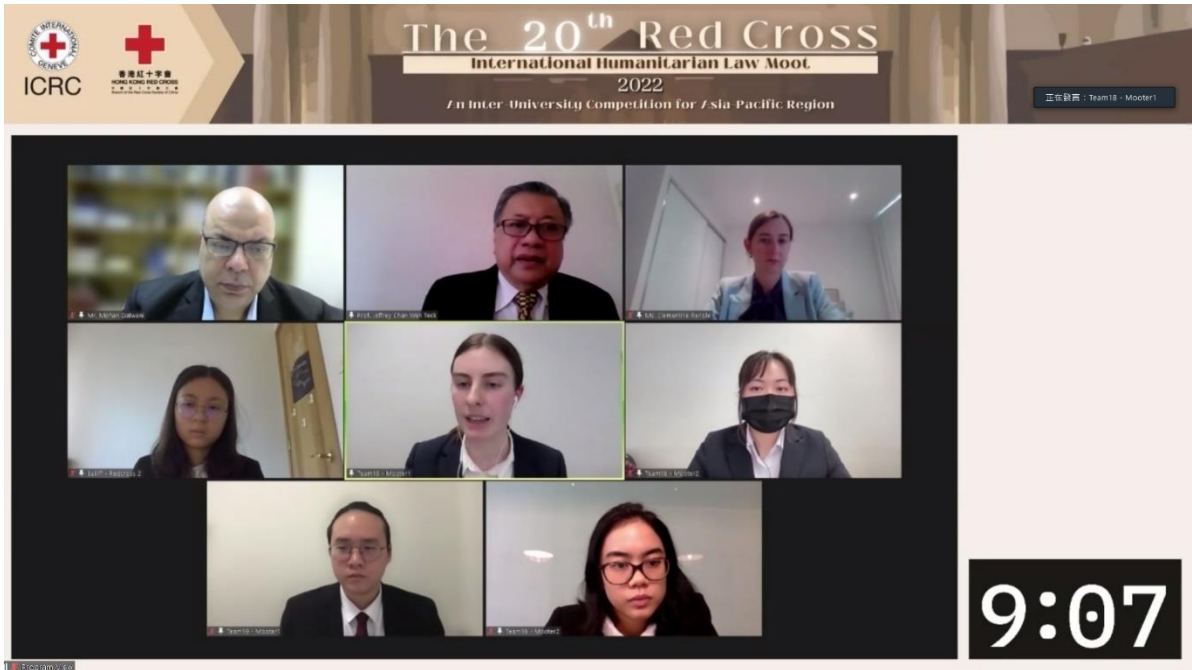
COMITÉ INTERNATIONAL GENÈVE
ICRC
香港紅十字會
HONG KONG RED CROSS

The 20th Red Cross
International Humanitarian Law Moot
2022
7th Inter-University Competition for Asia-Pacific Region

正在發言：Team18 - Mooter1

Mr. Mohan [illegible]
Prof. Jeffrey Chan Wah Teck
Ms. Clementine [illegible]
Team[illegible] - Researcher 2
Team18 - Mooter1
Team18 - Mooter2
Team19 - Mooter1
Team19 - Mooter2

9:07